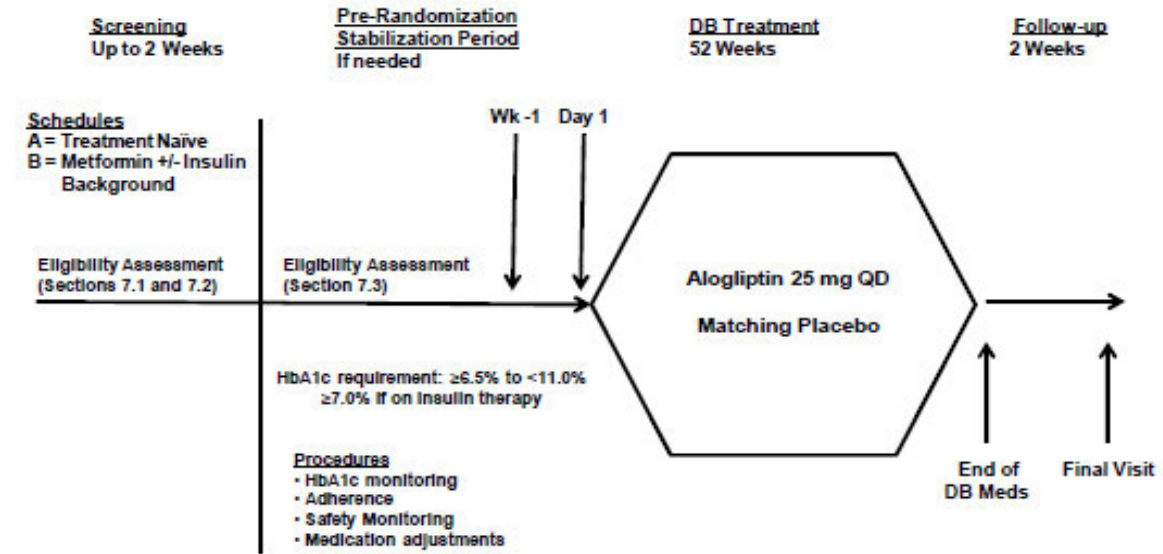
Screening
Up to 2 Weeks

Pre-Randomization
Stabilization Period
If needed

DB Treatment
52 Weeks

Follow-up
2 Weeks

Schedules
A = Treatment Naïve
B = Metformin +/- Insulin Background

Wk -1

Day 1

Eligibility Assessment
(Sections 7.1 and 7.2)

Eligibility Assessment
(Section 7.3)

Alogliptin 25 mg QD

Matching Placebo

HbA1c requirement: ≥6.5% to <11.0%
≥7.0% if on insulin therapy

Procedures
• HbA1c monitoring
• Adherence
• Safety Monitoring
• Medication adjustments

End of DB Meds

Final Visit